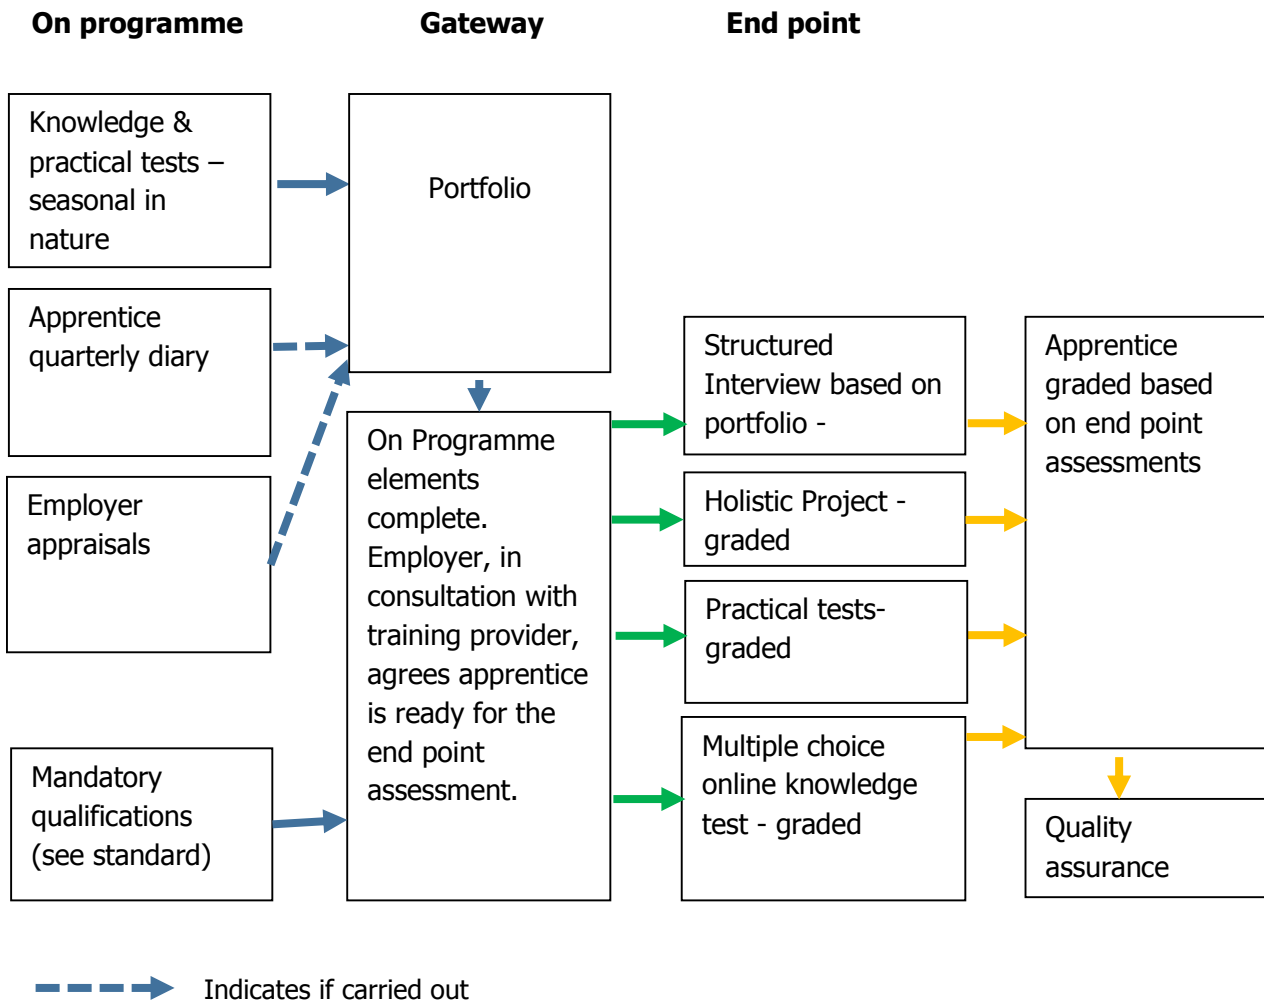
On programme

Gateway

End point

Knowledge & practical tests – seasonal in nature

Apprentice quarterly diary

Employer appraisals

Mandatory qualifications (see standard)

Portfolio

On Programme elements complete. Employer, in consultation with training provider, agrees apprentice is ready for the end point assessment.

Structured Interview based on portfolio -

Holistic Project - graded

Practical tests- graded

Multiple choice online knowledge test - graded

Apprentice graded based on end point assessments

Quality assurance

Indicates if carried out